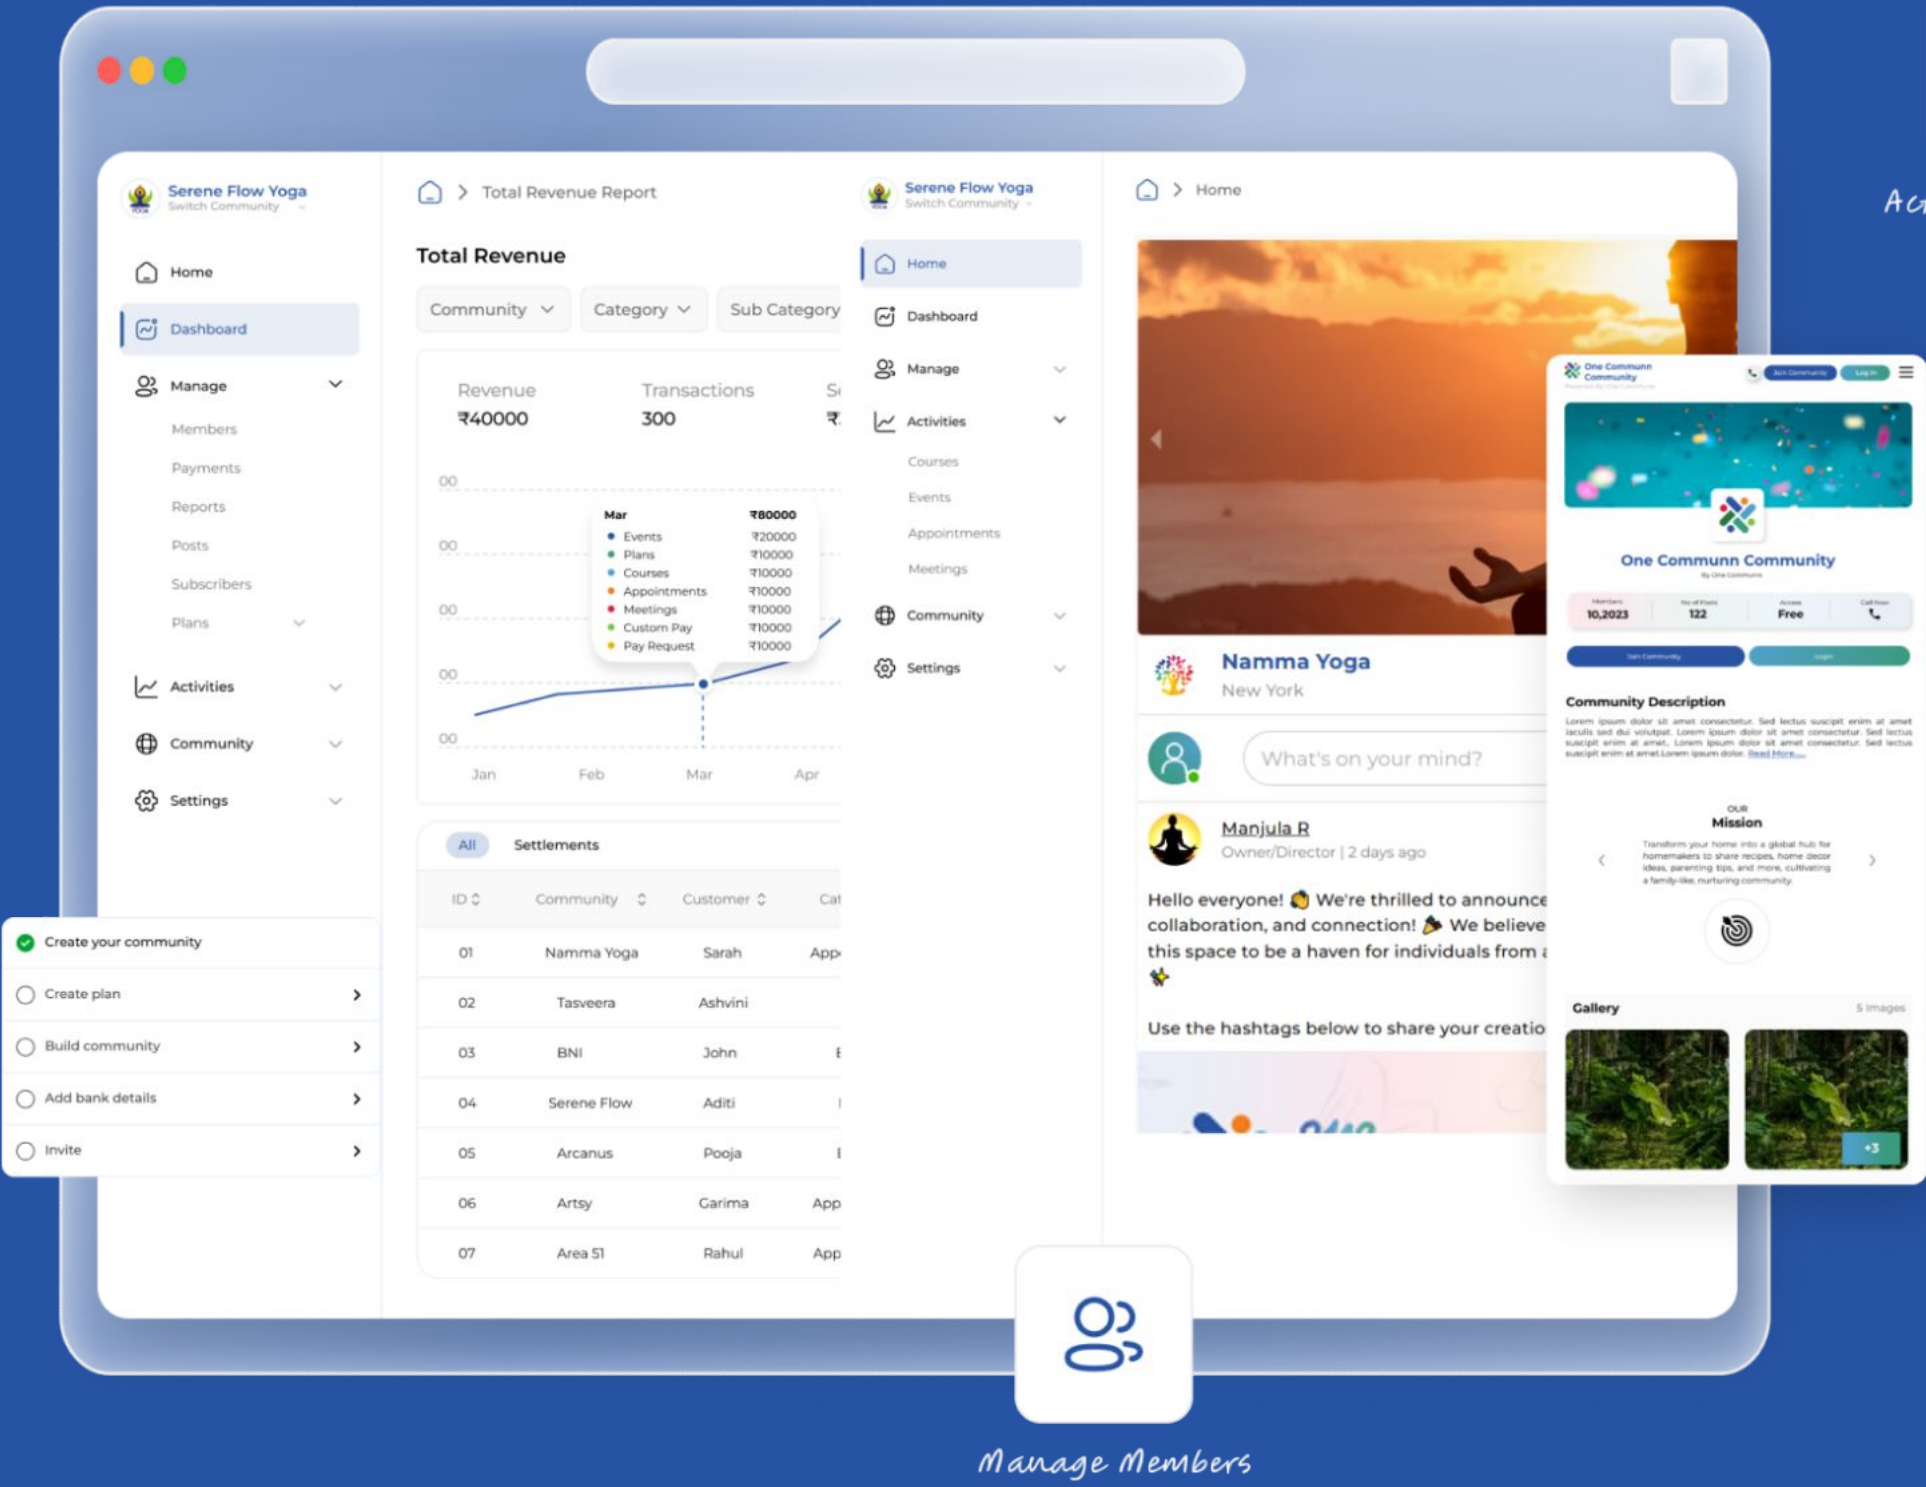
Serene Flow Yoga
Switch Community

Home
Dashboard
Manage
Members
Payments
Reports
Posts
Subscribers
Plans
Activities
Community
Settings

Create your community
Create plan
Build community
Add bank details
Invite

Total Revenue Report

Total Revenue

Community | Category | Sub Category

Revenue ₹40000
Transactions 300

Mar ₹80000
Events ₹20000
Plans ₹10000
Courses ₹10000
Appointments ₹10000
Meetings ₹10000
Custom Pay ₹10000
Pay Request ₹10000

00
00
00
00
00

Jan Feb Mar Apr

All Settlements

| ID | Community | Customer | Cat |
|---|---|---|---|
| 01 | Namma Yoga | Sarah | App |
| 02 | Tasveera | Ashvini | |
| 03 | BNI | John | |
| 04 | Serene Flow | Aditi | |
| 05 | Arcanus | Pooja | |
| 06 | Artsy | Garima | App |
| 07 | Area 51 | Rahul | App |

Serene Flow Yoga
Switch Community

Home
Dashboard
Manage
Activities
Courses
Events
Appointments
Meetings
Community
Settings

Home

Namma Yoga
New York

What's on your mind?

Manjula R
Owner/Director | 2 days ago

Hello everyone! 👋 We're thrilled to announce collaboration, and connection! 🎉 We believe this space to be a haven for individuals from a

Use the hashtags below to share your creatio

One Communn Community
Join Community Log in

One Communn Community
By One Communn

Members 10,2023 | No of Posts 122 | Access Free | Call Now

Join Community Login

Community Description
Lorem ipsum dolor sit amet consectetur. Sed lectus suscipit enim at amet iaculis sed dui volutpat. Lorem ipsum dolor sit amet consectetur. Sed lectus suscipit enim at amet.. Lorem ipsum dolor sit amet consectetur. Sed lectus suscipit enim at amet.Lorem ipsum dolor. Read More...

OUR
Mission
Transform your home into a global hub for homemakers to share recipes, home decor ideas, parenting tips, and more, cultivating a family-like, nurturing community.

Gallery 5 Images
+3

Manage Members

Ac